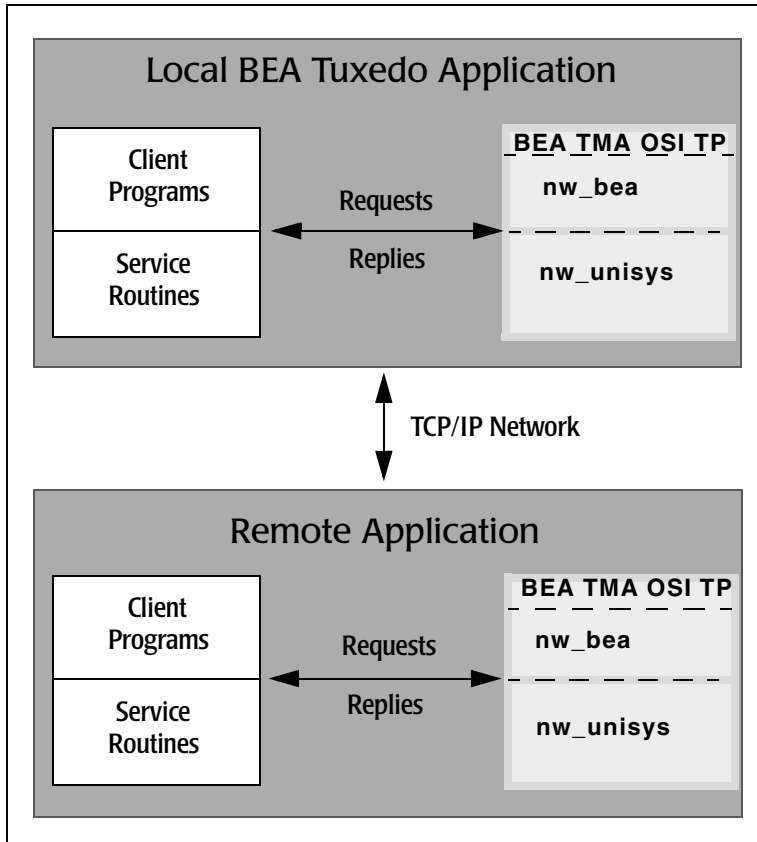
Local BEA Tuxedo Application

Client Programs

Service Routines

Requests

Replies

BEA TMA OSI TP

nw_bea

nw_unisys

TCP/IP Network

Remote Application

Client Programs

Service Routines

Requests

Replies

BEA TMA OSI TP

nw_bea

nw_unisys